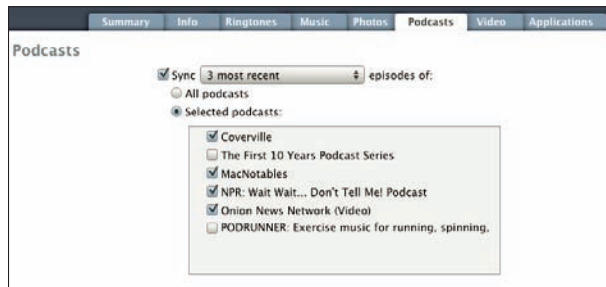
Summary Info Ringtones Music Photos Podcasts Video Applications

Podcasts

Sync 3 most recent episodes of:

All podcasts

Selected podcasts:

Coverville

The First 10 Years Podcast Series

MacNotables

NPR: Wait Wait... Don't Tell Me! Podcast

Onion News Network (Video)

PODRUNNER: Exercise music for running, spinning,